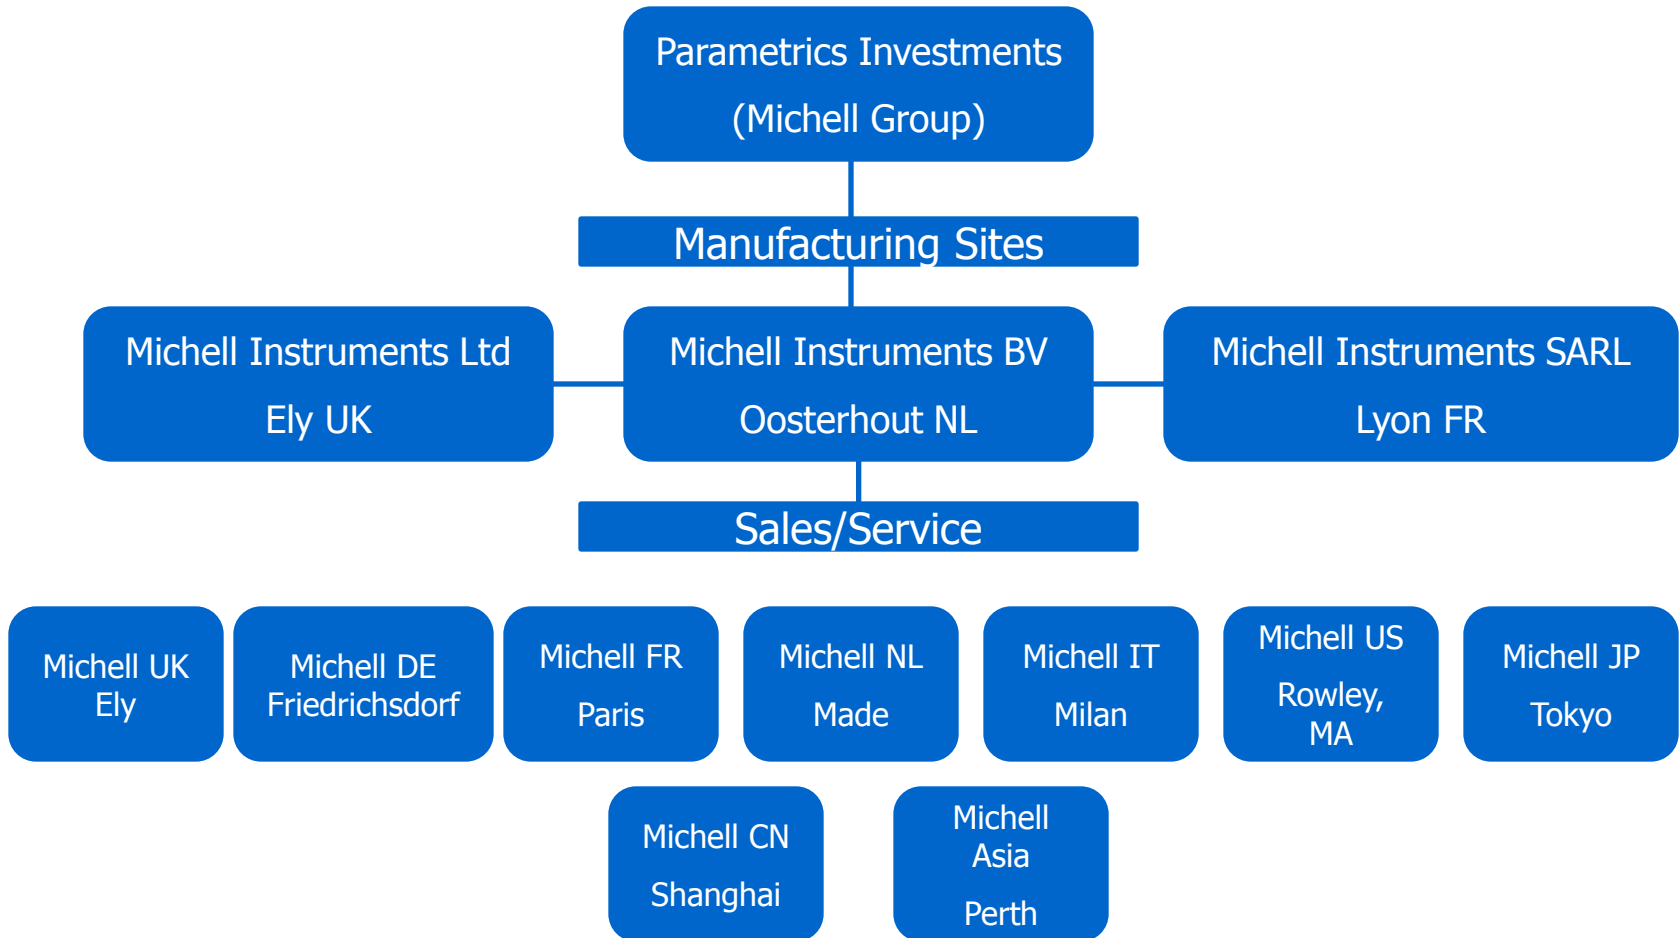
Parametrics Investments
(Michell Group)

Manufacturing Sites

Michell Instruments Ltd
Ely UK

Michell Instruments BV
Oosterhout NL

Michell Instruments SARL
Lyon FR

Sales/Service

Michell UK
Ely

Michell DE
Friedrichsdorf

Michell FR
Paris

Michell NL
Made

Michell IT
Milan

Michell US
Rowley, MA

Michell JP
Tokyo

Michell CN
Shanghai

Michell Asia
Perth